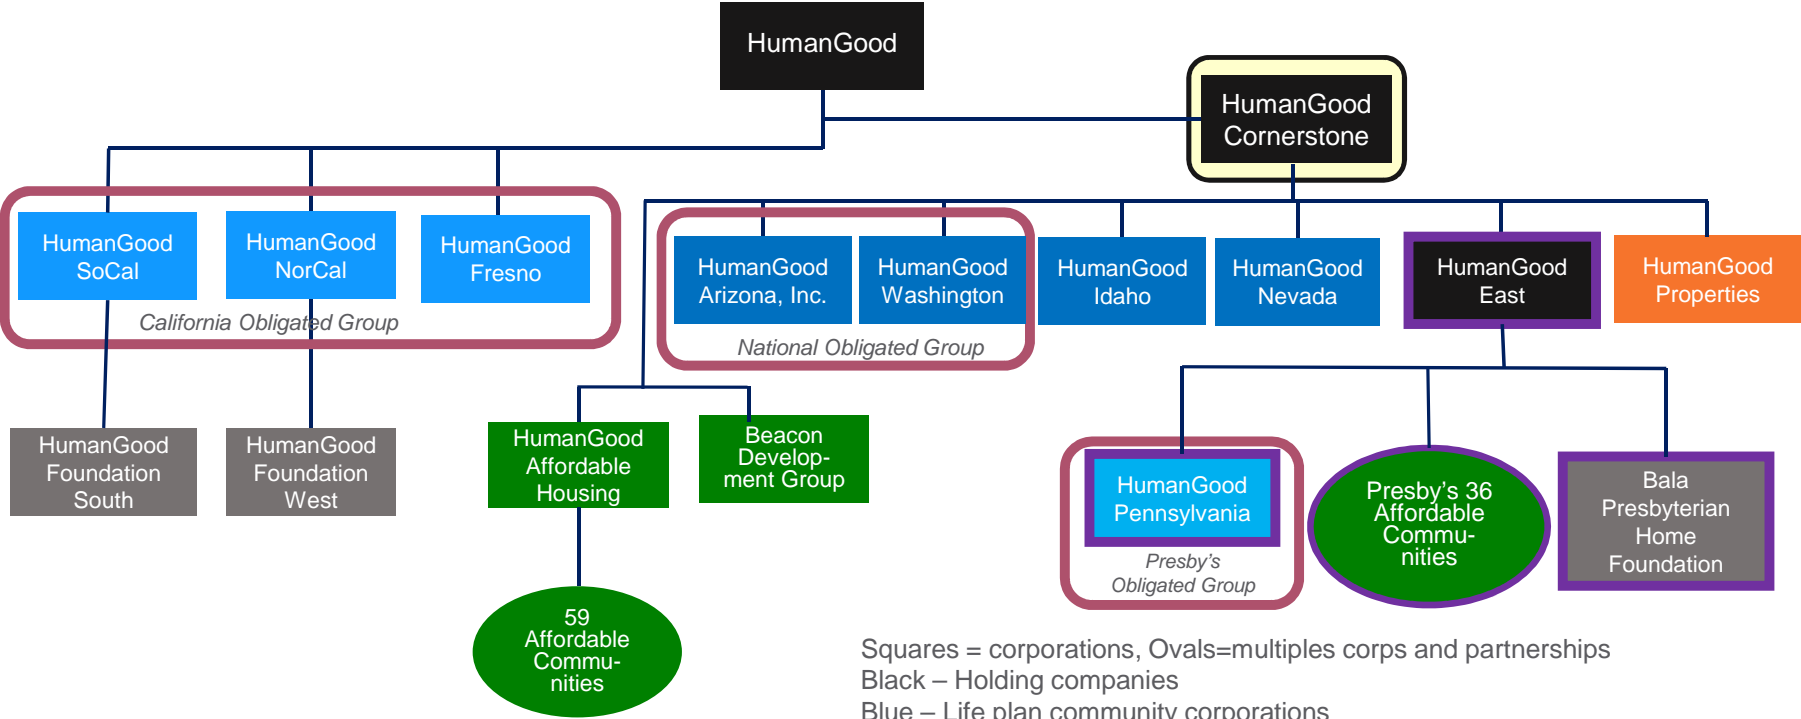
HumanGood

HumanGood Cornerstone

HumanGood SoCal

HumanGood NorCal

HumanGood Fresno

California Obligated Group

HumanGood Arizona, Inc.

HumanGood Washington

National Obligated Group

HumanGood Idaho

HumanGood Nevada

HumanGood East

HumanGood Properties

HumanGood Foundation South

HumanGood Foundation West

HumanGood Affordable Housing

Beacon Development Group

HumanGood Pennsylvania

Presby's Obligated Group

Presby's 36 Affordable Communities

Bala Presbyterian Home Foundation

59 Affordable Communities

Squares = corporations, Ovals=multiples corps and partnerships
Black – Holding companies
Blue – Life plan community corporations